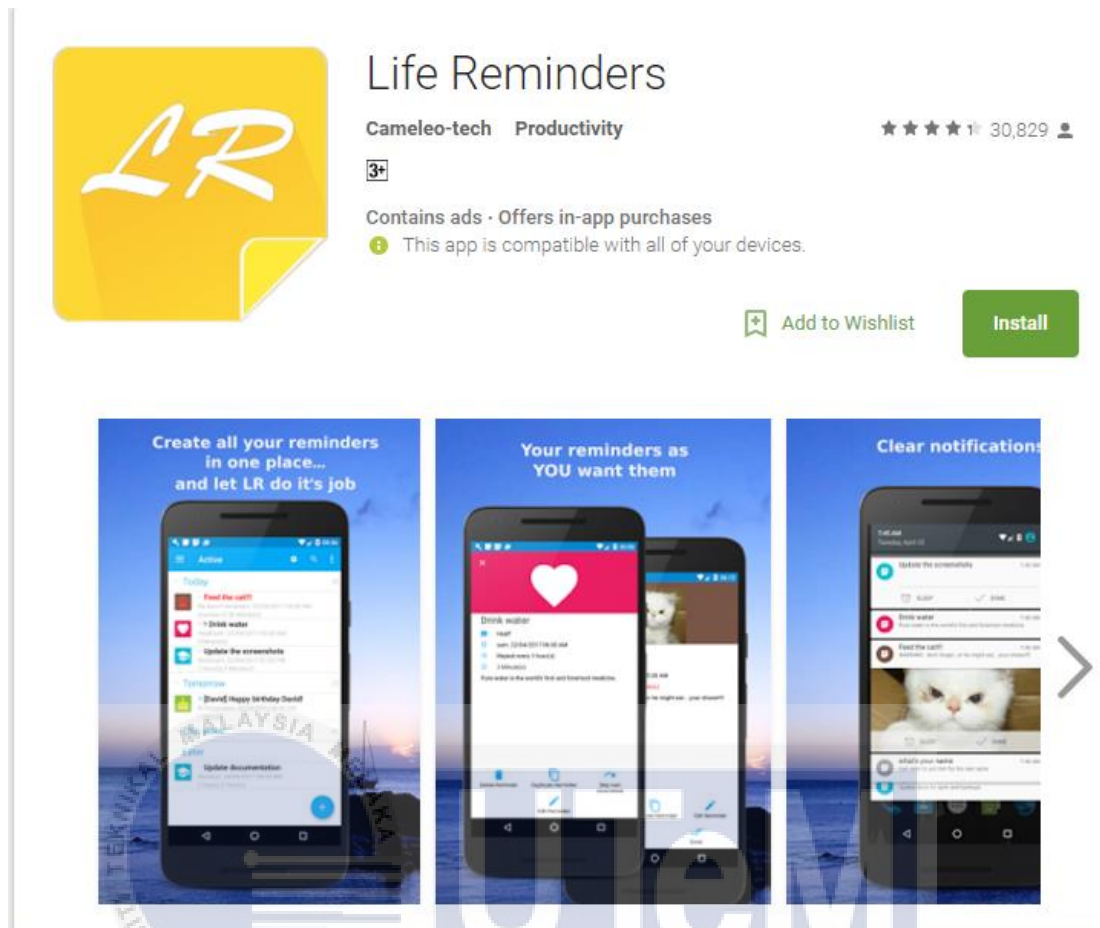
LR

Life Reminders

Cameleo-tech Productivity

30,829

3+

Contains ads · Offers in-app purchases

This app is compatible with all of your devices.

Add to Wishlist

Install

Create all your reminders in one place... and let LR do it's job

Active

Today

Feed the cat!!

Drink water

Update the screenshots

Tomorrow

[David] Happy birthday David!

Later

Update documentation

Your reminders as YOU want them

Drink water

Clear notifications

Update the screenshots

Drink water

Feed the cat!!

What's your name

MALAYSIA

UTeM